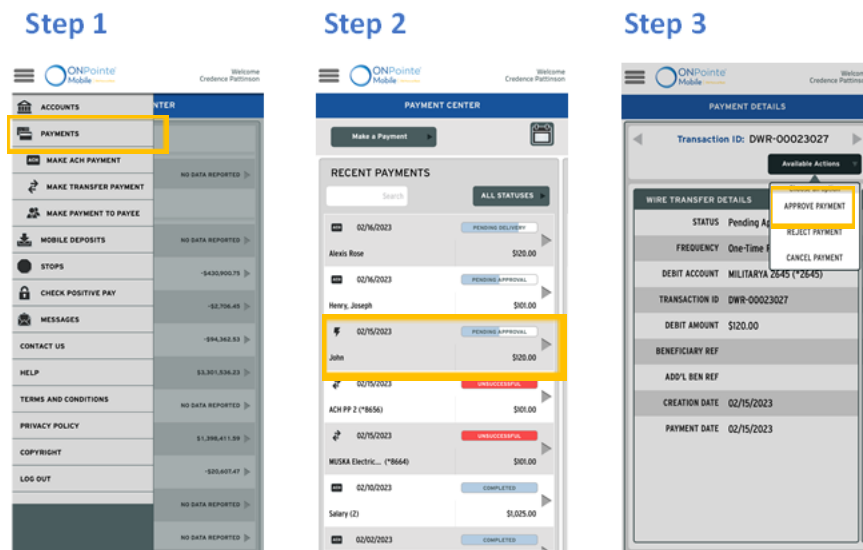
Step 1

ONPointe Mobile
Welcome Credence Pattinson

ACCOUNTS
PAYMENTS
MAKE ACH PAYMENT
MAKE TRANSFER PAYMENT
MAKE PAYMENT TO PAYEE
MOBILE DEPOSITS
STOPS
CHECK POSITIVE PAY
MESSAGES
CONTACT US
HELP
TERMS AND CONDITIONS
PRIVACY POLICY
COPYRIGHT
LOG OUT

NTER
NO DATA REPORTED
NO DATA REPORTED
-$430,900.75
-$2,706.45
-$94,362.53
$3,301,536.23
NO DATA REPORTED
$1,398,411.59
-$20,607.47
NO DATA REPORTED
NO DATA REPORTED

Step 2

ONPointe Mobile
Welcome Credence Pattinson

PAYMENT CENTER
Make a Payment
RECENT PAYMENTS
Search
ALL STATUSES

| | | |
|---|---|---|
| 02/16/2023 | PENDING DELIVERY | |
| Alexis Rose | | $120.00 |
| 02/16/2023 | PENDING APPROVAL | |
| Henry, Joseph | | $101.00 |
| 02/15/2023 | PENDING APPROVAL | |
| John | | $120.00 |
| 02/15/2023 | UNSUCCESSFUL | |
| ACH PP 2 (*8656) | | $101.00 |
| 02/15/2023 | UNSUCCESSFUL | |
| MUSKA Electric... (*8664) | | $101.00 |
| 02/10/2023 | COMPLETED | |
| Salary (Z) | | $1,025.00 |
| 02/02/2023 | COMPLETED | |

Step 3

ONPointe Mobile
Welcome Credence Pattinson

PAYMENT DETAILS
Transaction ID: DWR-00023027
Available Actions
APPROVE PAYMENT
REJECT PAYMENT
CANCEL PAYMENT

WIRE TRANSFER DETAILS
| | |
|---|---|
| STATUS | Pending Ap |
| FREQUENCY | One-Time F |
| DEBIT ACCOUNT | MILITARYA 2645 (*2645) |
| TRANSACTION ID | DWR-00023027 |
| DEBIT AMOUNT | $120.00 |
| BENEFICIARY REF | |
| ADD'L BEN REF | |
| CREATION DATE | 02/15/2023 |
| PAYMENT DATE | 02/15/2023 |